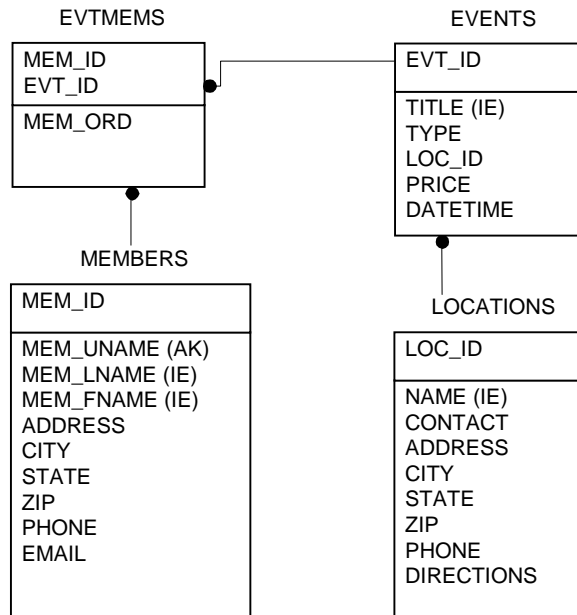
EVTMEMS

MEM_ID
EVT_ID

MEM_ORD

EVENTS

EVT_ID

TITLE (IE)
TYPE
LOC_ID
PRICE
DATETIME

MEMBERS

MEM_ID

MEM_UNAME (AK)
MEM_LNAME (IE)
MEM_FNAME (IE)
ADDRESS
CITY
STATE
ZIP
PHONE
EMAIL

LOCATIONS

LOC_ID

NAME (IE)
CONTACT
ADDRESS
CITY
STATE
ZIP
PHONE
DIRECTIONS